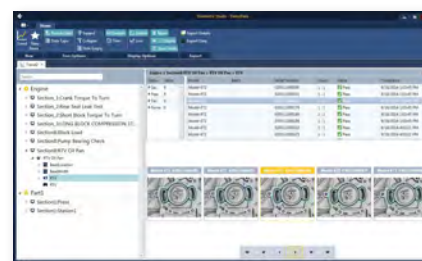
Engine
Section_1.Crank Torque To Turn
Section_2.Rear Seal Leak Test
Section_3.Short Block Torque To Turn
Section_3.COLD BLOCK COMPRESSION CT...
Section4.Block Load
Section5.Pump Bearing Check
Section6.RTV Oil Pan
RTV Oil Pan
Part1
Section1.Press
Section2.Station1
Pass
Pass
Pass